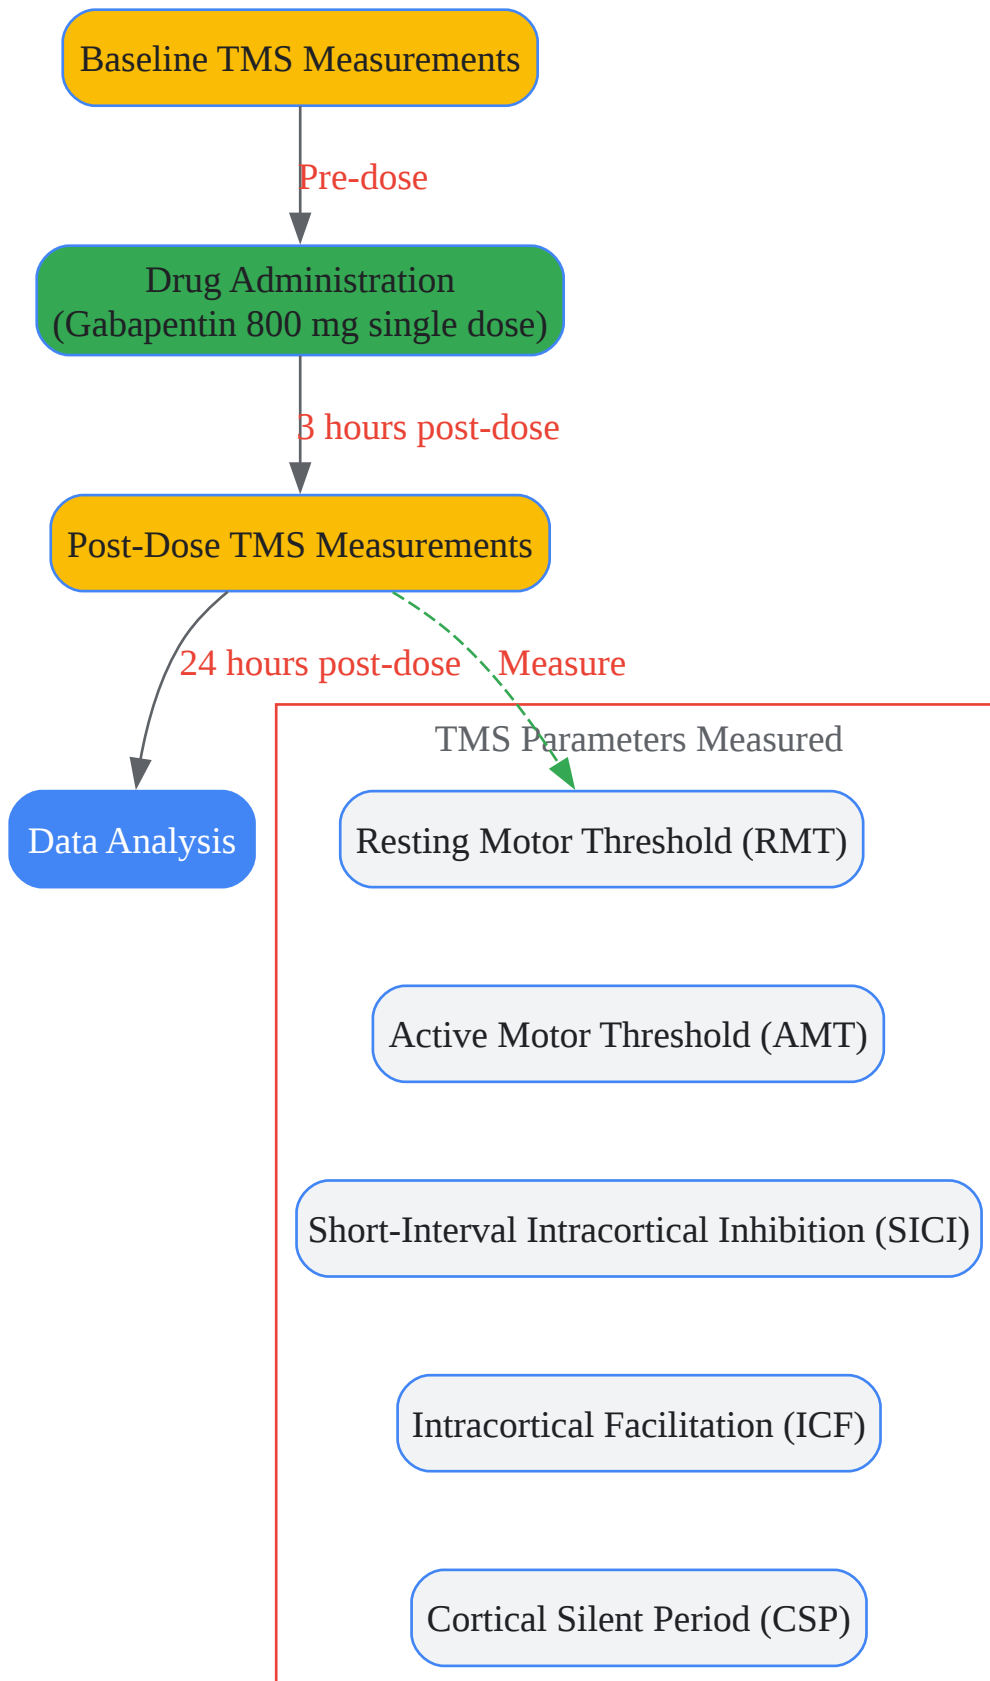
Baseline TMS Measurements

Pre-dose

Drug Administration
(Gabapentin 800 mg single dose)

3 hours post-dose

Post-Dose TMS Measurements

24 hours post-dose

Measure

Data Analysis

TMS Parameters Measured

Resting Motor Threshold (RMT)

Active Motor Threshold (AMT)

Short-Interval Intracortical Inhibition (SICI)

Intracortical Facilitation (ICF)

Cortical Silent Period (CSP)